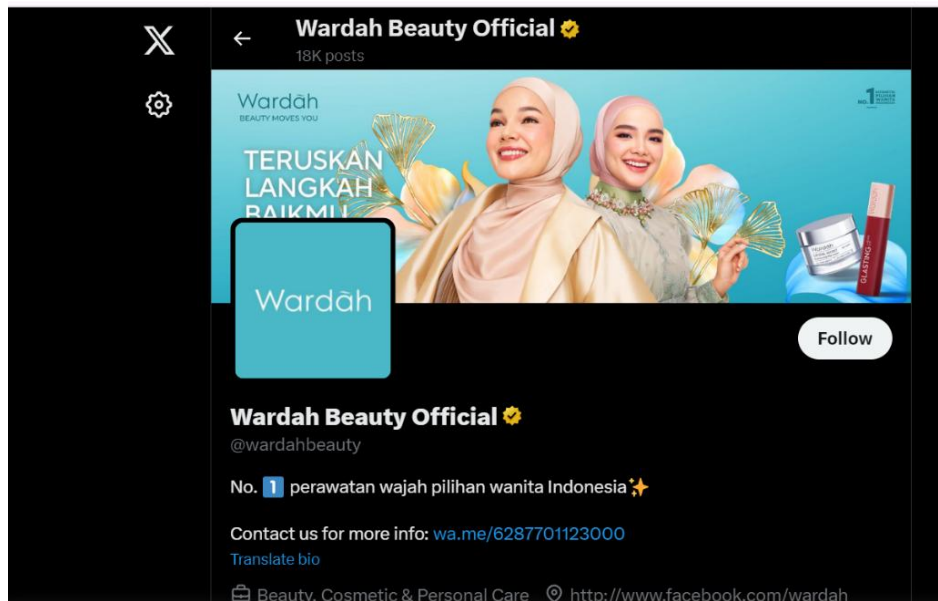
Wardah Beauty Official
18K posts

Wardah
BEAUTY MOVES YOU

TERUSKAN LANGKAH BAIKMU

Wardah

Follow

Wardah Beauty Official
@wardahbeauty

No. 1️⃣ perawatan wajah pilihan wanita Indonesia✨

Contact us for more info: wa.me/6287701123000
Translate bio

Beauty, Cosmetic & Personal Care http://www.facebook.com/wardah